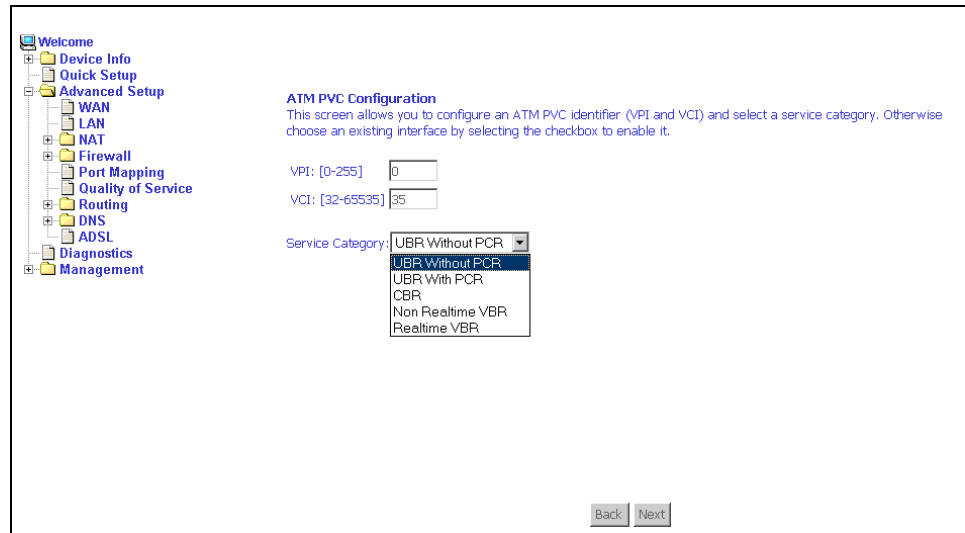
Welcome
Device Info
Quick Setup
Advanced Setup
WAN
LAN
NAT
Firewall
Port Mapping
Quality of Service
Routing
DNS
ADSL
Diagnostics
Management

ATM PVC Configuration
This screen allows you to configure an ATM PVC identifier (VPI and VCI) and select a service category. Otherwise choose an existing interface by selecting the checkbox to enable it.

VPI: [0-255] 0
VCI: [32-65535] 35

Service Category: UBR Without PCR
UBR Without PCR
UBR With PCR
CBR
Non Realtime VBR
Realtime VBR

Back Next